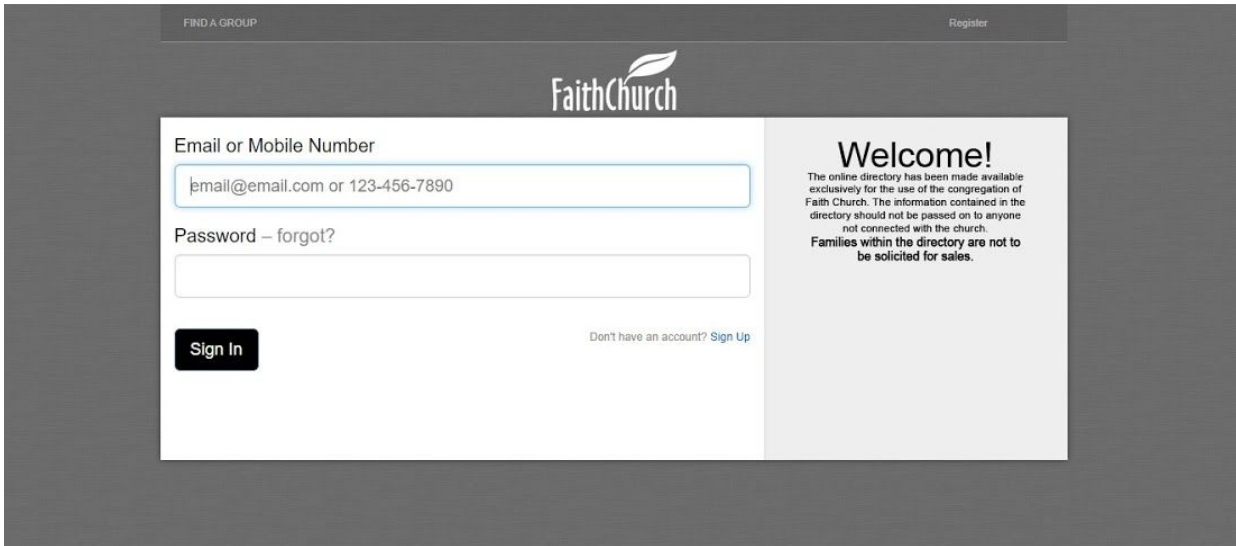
FIND A GROUP

Register

FaithChurch

Email or Mobile Number

email@email.com or 123-456-7890

Password – forgot?

Sign In

Don't have an account? Sign Up

Welcome!

The online directory has been made available exclusively for the use of the congregation of Faith Church. The information contained in the directory should not be passed on to anyone not connected with the church.

Families within the directory are not to be solicited for sales.